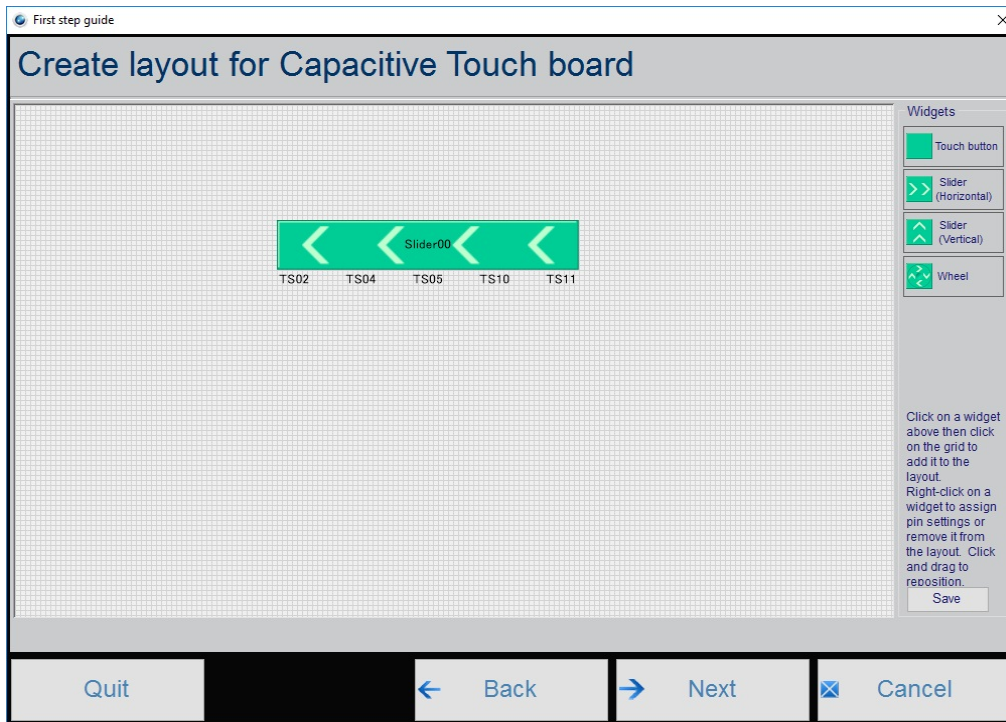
First step guide

Create layout for Capacitive Touch board

Slider00

TS02 TS04 TS05 TS10 TS11

Widgets

Touch button

Slider (Horizontal)

Slider (Vertical)

Wheel

Click on a widget above then click on the grid to add it to the layout. Right-click on a widget to assign pin settings or remove it from the layout. Click and drag to reposition.

Save

Quit

Back

Next

Cancel